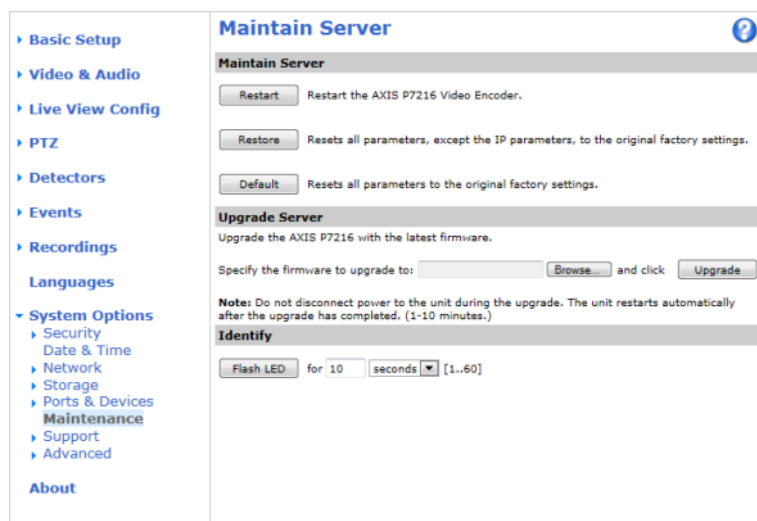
Basic Setup
Video & Audio
Live View Config
PTZ
Detectors
Events
Recordings
Languages
System Options
Security
Date & Time
Network
Storage
Ports & Devices
Maintenance
Support
Advanced
About

Maintain Server

?

Maintain Server

Restart Restart the AXIS P7216 Video Encoder.

Restore Resets all parameters, except the IP parameters, to the original factory settings.

Default Resets all parameters to the original factory settings.

Upgrade Server

Upgrade the AXIS P7216 with the latest firmware.

Specify the firmware to upgrade to: Browse... and click Upgrade

Note: Do not disconnect power to the unit during the upgrade. The unit restarts automatically after the upgrade has completed. (1-10 minutes.)

Identify

Flash LED for 10 seconds [1..60]